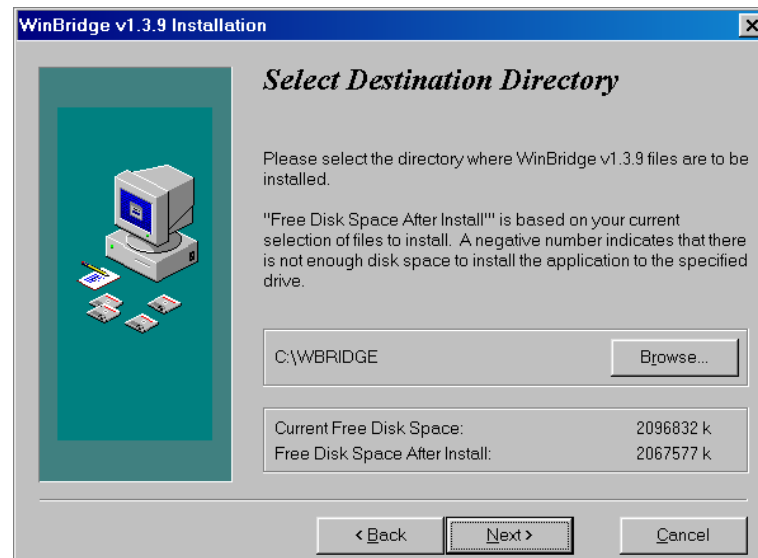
WinBridge v1.3.9 Installation

Select Destination Directory

Please select the directory where WinBridge v1.3.9 files are to be installed.

"Free Disk Space After Install"" is based on your current selection of files to install. A negative number indicates that there is not enough disk space to install the application to the specified drive.

C:\WBRIDGE

Browse...

Current Free Disk Space: 2096832 k
Free Disk Space After Install: 2067577 k

< Back
Next >
Cancel